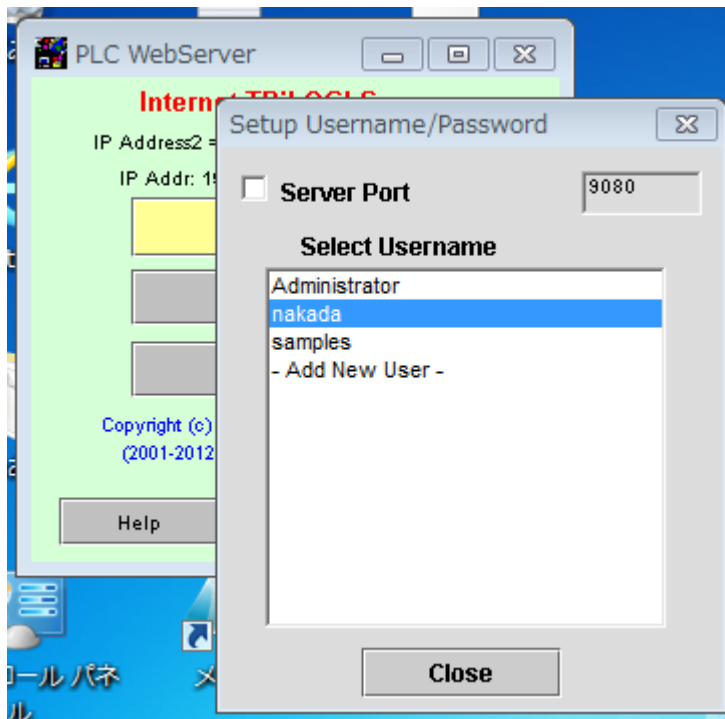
PLC WebServer

Internet TRiLOGI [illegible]

IP Address2 = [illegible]

IP Addr: 1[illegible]

Copyright (c) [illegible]

(2001-2012 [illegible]

Help

Setup Username/Password

Server Port

9080

Select Username

Administrator

nakada

samples

- Add New User -

Close

ロール パネ

メ